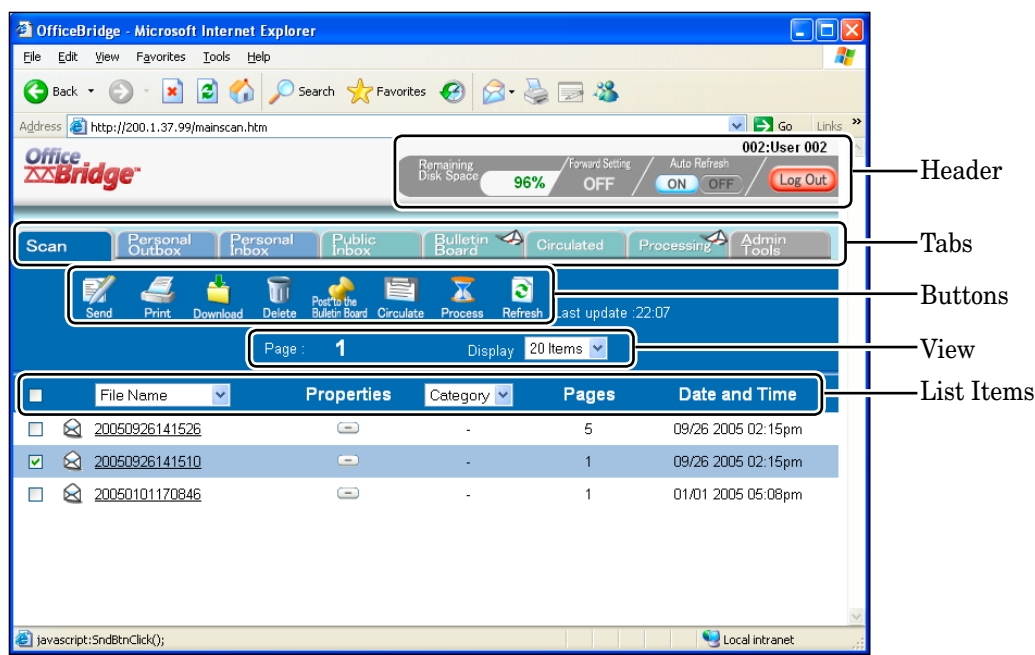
OfficeBridge - Microsoft Internet Explorer

File Edit View Favorites Tools Help

Back Search Favorites

Address http://200.1.37.99/mainscan.htm Go Links

OfficeBridge

002:User 002

Remaining Disk Space 96%
Forward Setting OFF
Auto Refresh ON OFF
Log Out

Header

Scan | Personal Outbox | Personal Inbox | Public Inbox | Bulletin Board | Circulated | Processing | Admin Tools

Tabs

Send Print Download Delete Post to the Bulletin Board Circulate Process Refresh

Last update :22:07

Buttons

Page : 1 Display 20 Items

View

| | File Name | Properties | Category | Pages | Date and Time |
|---|---|---|---|---|---|
| | 20050926141526 | | - | 5 | 09/26 2005 02:15pm |
| | 20050926141510 | | - | 1 | 09/26 2005 02:15pm |
| | 20050101170846 | | - | 1 | 01/01 2005 05:08pm |

List Items

javascript:SndBtnClick();

Local intranet